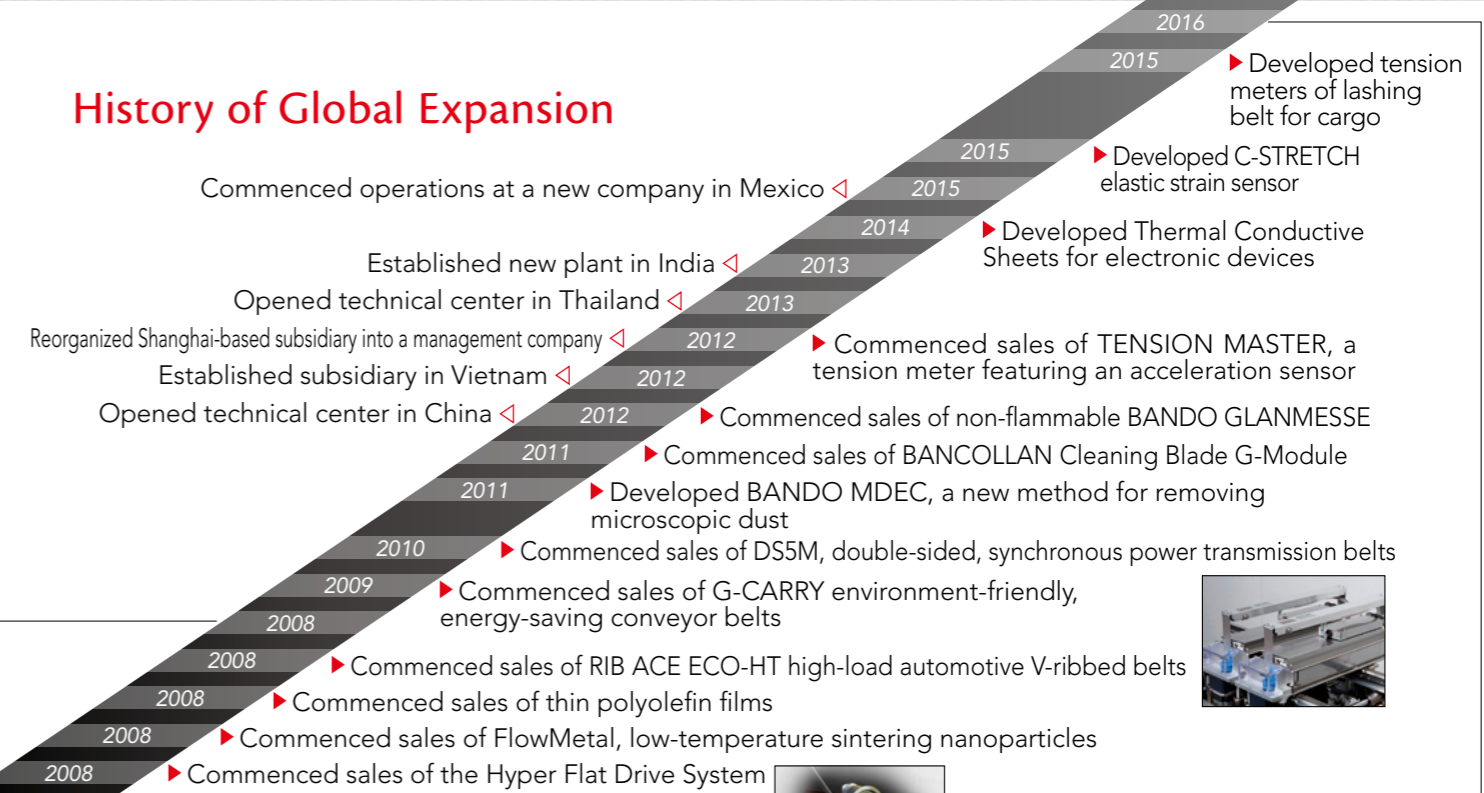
History of Global Expansion

2016

2015 Developed tension meters of lashing belt for cargo

2015 Developed C-STRETCH elastic strain sensor

Commenced operations at a new company in Mexico 2015

2014 Developed Thermal Conductive Sheets for electronic devices

Established new plant in India 2013

Opened technical center in Thailand 2013

Reorganized Shanghai-based subsidiary into a management company 2012

2012 Commenced sales of TENSION MASTER, a tension meter featuring an acceleration sensor

Established subsidiary in Vietnam 2012

Opened technical center in China 2012

2012 Commenced sales of non-flammable BANDO GLANMESSE

2011 Commenced sales of BANCOLLAN Cleaning Blade G-Module

2011 Developed BANDO MDEC, a new method for removing microscopic dust

2010 Commenced sales of DS5M, double-sided, synchronous power transmission belts

2009 Commenced sales of G-CARRY environment-friendly, energy-saving conveyor belts

2008

2008 Commenced sales of RIB ACE ECO-HT high-load automotive V-ribbed belts

2008 Commenced sales of thin polyolefin films

2008 Commenced sales of FlowMetal, low-temperature sintering nanoparticles

2008 Commenced sales of the Hyper Flat Drive System